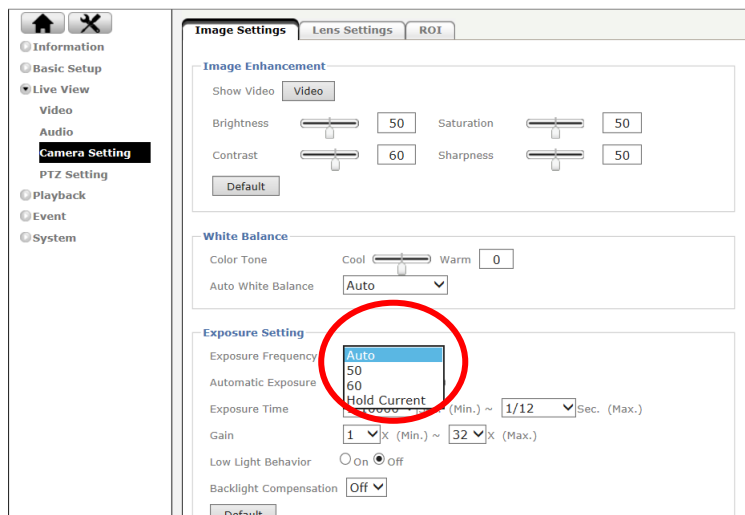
Information
Basic Setup
Live View
Video
Audio
Camera Setting
PTZ Setting
Playback
Event
System

Image Settings
Lens Settings
ROI

Image Enhancement
Show Video
Video
Brightness
50
Saturation
50
Contrast
60
Sharpness
50
Default

White Balance
Color Tone
Cool
Warm
0
Auto White Balance
Auto

Exposure Setting
Exposure Frequency
Auto
50
60
Hold Current
Automatic Exposure
Exposure Time
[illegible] (Min.) ~ 1/12 Sec. (Max.)
Gain
1 X (Min.) ~ 32 X (Max.)
Low Light Behavior
On
Off
Backlight Compensation
Off
Default